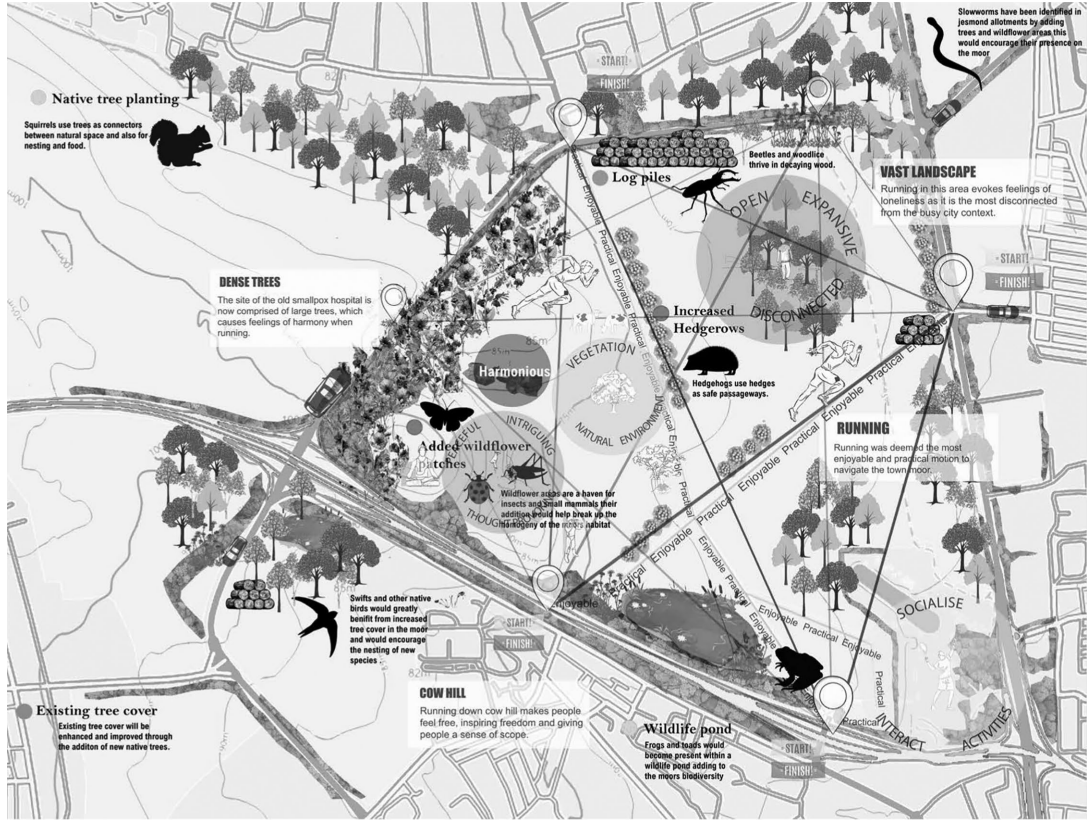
Slowworms have been identified in jesmond allotments by adding trees and wildflower areas this would encourage their presence on the moor

START!
FINISH!

Native tree planting
Squirrels use trees as connectors between natural space and also for nesting and food.

Beetles and woodlice thrive in decaying wood.

Log piles

VAST LANDSCAPE
Running in this area evokes feelings of loneliness as it is the most disconnected from the busy city context.

OPEN EXPANSIVE DISCONNECTED

START!
FINISH!

DENSE TREES
The site of the old smallpox hospital is now comprised of large trees, which causes feelings of harmony when running.

Increased Hedgerows

Harmonious

VEGETATION
NATURAL ENVIRONMENT

Hedgehogs use hedges as safe passageways.

PEACEFUL INTRIGUING THOUGHTFUL

Added wildflower patches

Wildflower areas are a haven for insects and small mammals their addition would help break up the monogeny of the moors habitat

RUNNING
Running was deemed the most enjoyable and practical motion to navigate the town moor.

Enjoyable Practical Enjoyable Practical Enjoyable Practical Enjoyable Practical Enjoyable Practical Enjoyable Practical Enjoyable Practical Enjoyable Practical Enjoyable

Swifts and other native birds would greatly benifit from increased tree cover in the moor and would encourage the nesting of new species

START!
FINISH!

SOCIALISE

Existing tree cover
Existing tree cover will be enhanced and improved through the additon of new native trees.

COW HILL
Running down cow hill makes people feel free, inspiring freedom and giving people a sense of scope.

Wildlife pond
Frogs and toads would become present within a wildlife pond adding to the moors biodiversity

START!
FINISH!

INTERACT
ACTIVITIES